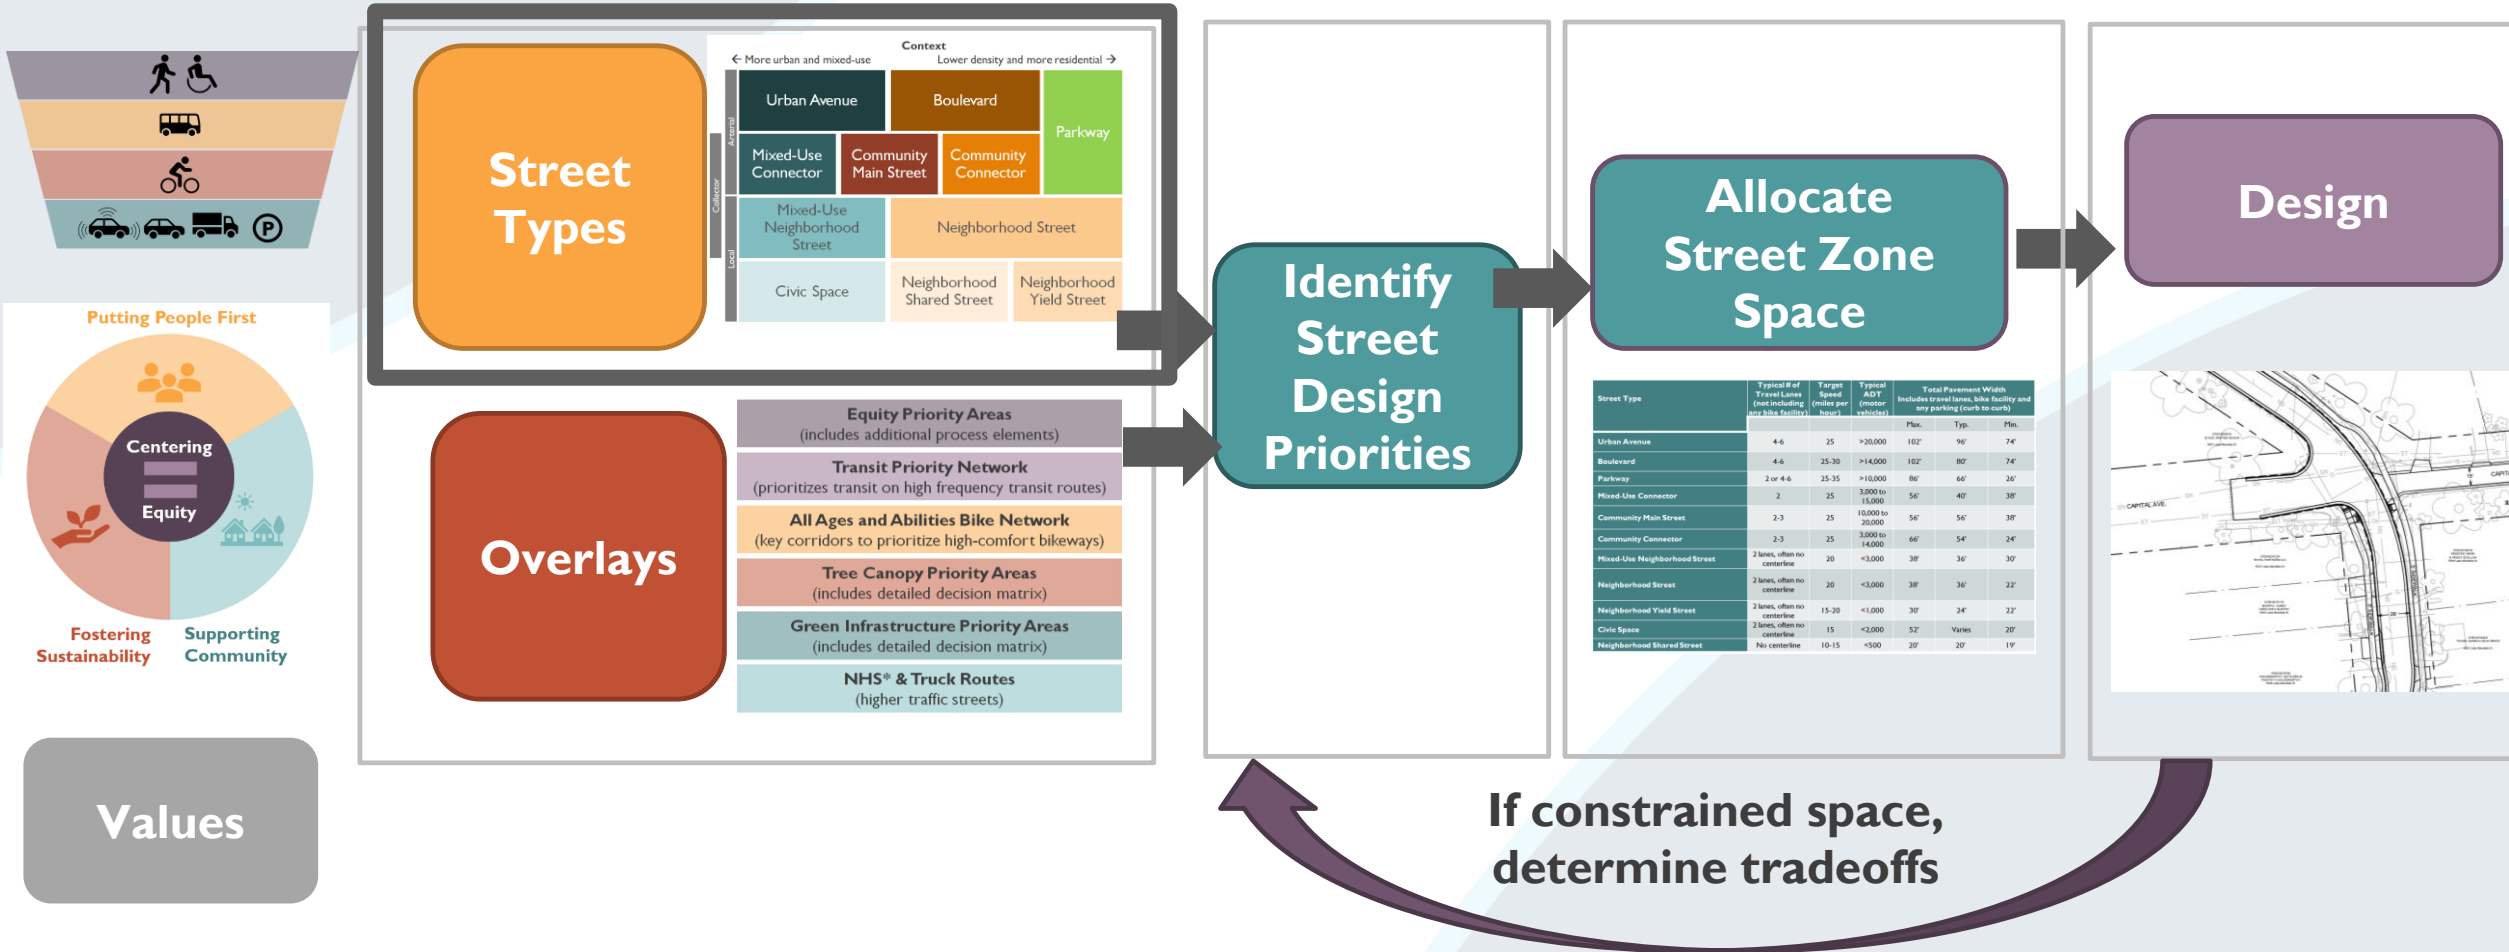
Putting People First

Centering Equity

Fostering Sustainability

Supporting Community

Values

Street Types

Context
← More urban and mixed-use
Lower density and more residential →

Arterial
Collector
Local

Urban Avenue
Boulevard
Parkway
Mixed-Use Connector
Community Main Street
Community Connector
Mixed-Use Neighborhood Street
Neighborhood Street
Civic Space
Neighborhood Shared Street
Neighborhood Yield Street

Overlays

Equity Priority Areas
(includes additional process elements)
Transit Priority Network
(prioritizes transit on high frequency transit routes)
All Ages and Abilities Bike Network
(key corridors to prioritize high-comfort bikeways)
Tree Canopy Priority Areas
(includes detailed decision matrix)
Green Infrastructure Priority Areas
(includes detailed decision matrix)
NHS* & Truck Routes
(higher traffic streets)

Identify Street Design Priorities

Allocate Street Zone Space

| Street Type | Typical # of Travel Lanes (not including any bike facility) | Target Speed (miles per hour) | Typical ADT (motor vehicles) | Total Pavement Width Includes travel lanes, bike facility and any parking (curb to curb) Max. | Typ. | Min. |
|---|---|---|---|---|---|---|
| Urban Avenue | 4-6 | 25 | >20,000 | 102' | 96' | 74' |
| Boulevard | 4-6 | 25-30 | >14,000 | 102' | 80' | 74' |
| Parkway | 2 or 4-6 | 25-35 | >10,000 | 86' | 66' | 26' |
| Mixed-Use Connector | 2 | 25 | 3,000 to 15,000 | 56' | 40' | 38' |
| Community Main Street | 2-3 | 25 | 10,000 to 20,000 | 56' | 56' | 38' |
| Community Connector | 2-3 | 25 | 3,000 to 14,000 | 66' | 54' | 24' |
| Mixed-Use Neighborhood Street | 2 lanes, often no centerline | 20 | <3,000 | 38' | 36' | 30' |
| Neighborhood Street | 2 lanes, often no centerline | 20 | <3,000 | 38' | 36' | 22' |
| Neighborhood Yield Street | 2 lanes, often no centerline | 15-20 | <1,000 | 30' | 24' | 22' |
| Civic Space | 2 lanes, often no centerline | 15 | <2,000 | 52' | Varies | 20' |
| Neighborhood Shared Street | No centerline | 10-15 | <500 | 20' | 20' | 19' |

Design

CAPITAL AVE.

If constrained space, determine tradeoffs